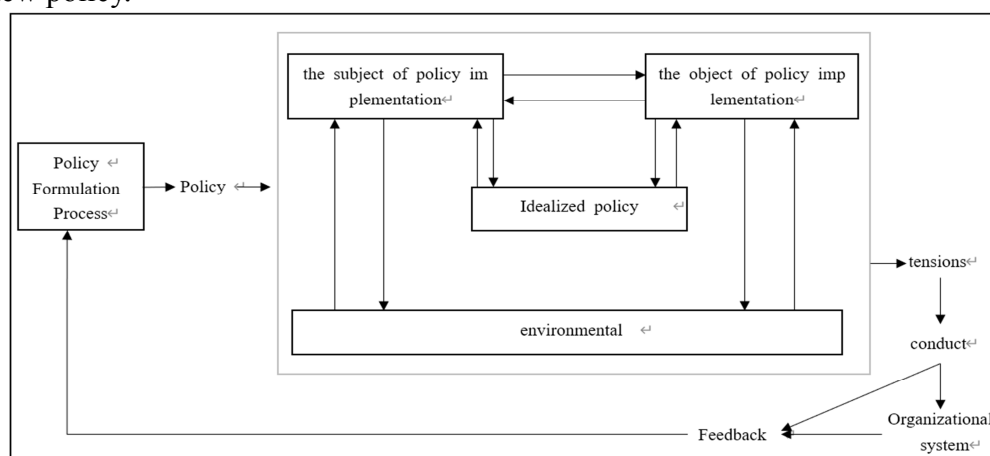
ew policy.

Policy Formulation Process

Policy

the subject of policy im plementation

the object of policy imp lementation

Idealized policy

environmental

tensions

conduct

Organizational system

Feedback